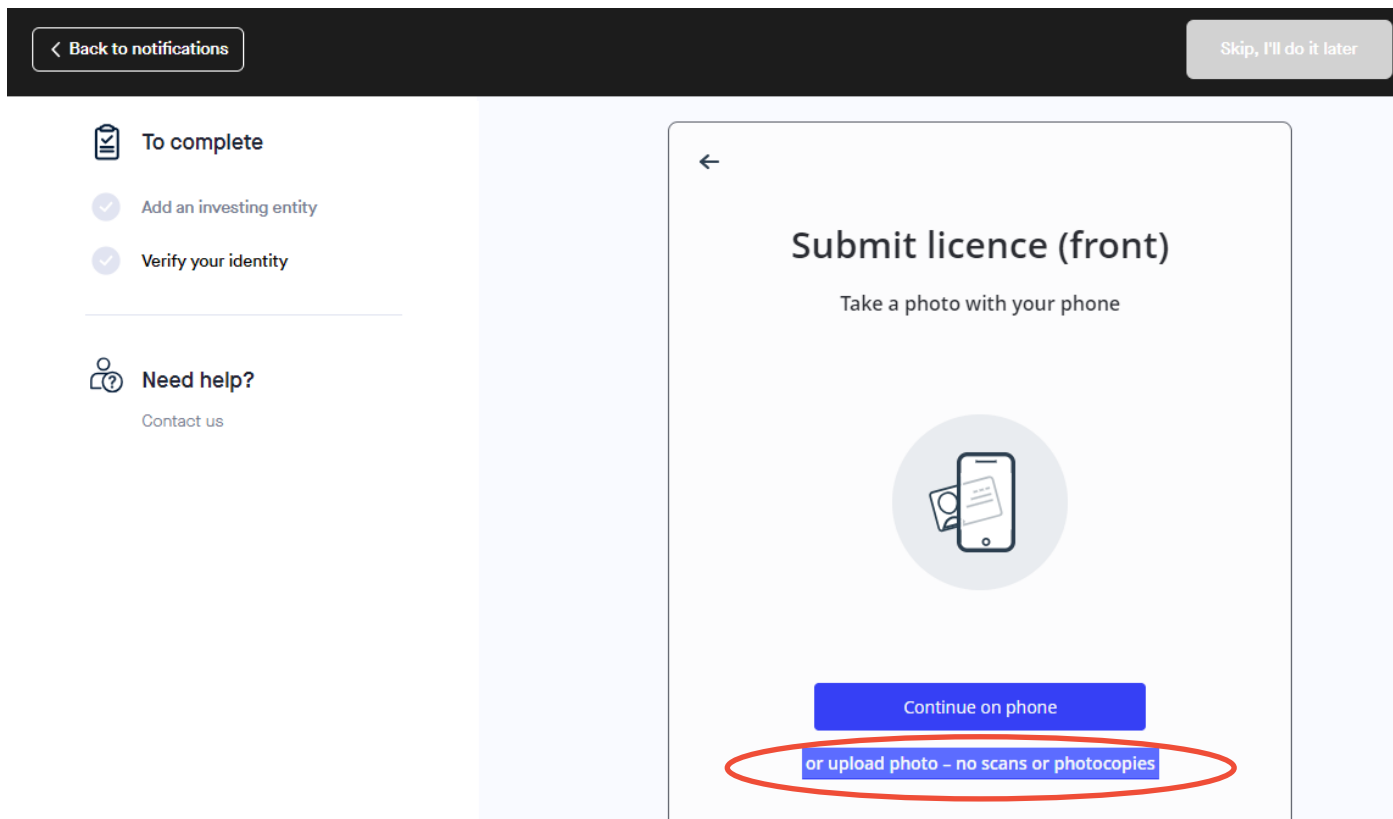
Back to notifications

Skip, I'll do it later

To complete

Add an investing entity

Verify your identity

Need help?

Contact us

Submit licence (front)

Take a photo with your phone

Continue on phone

or upload photo – no scans or photocopies